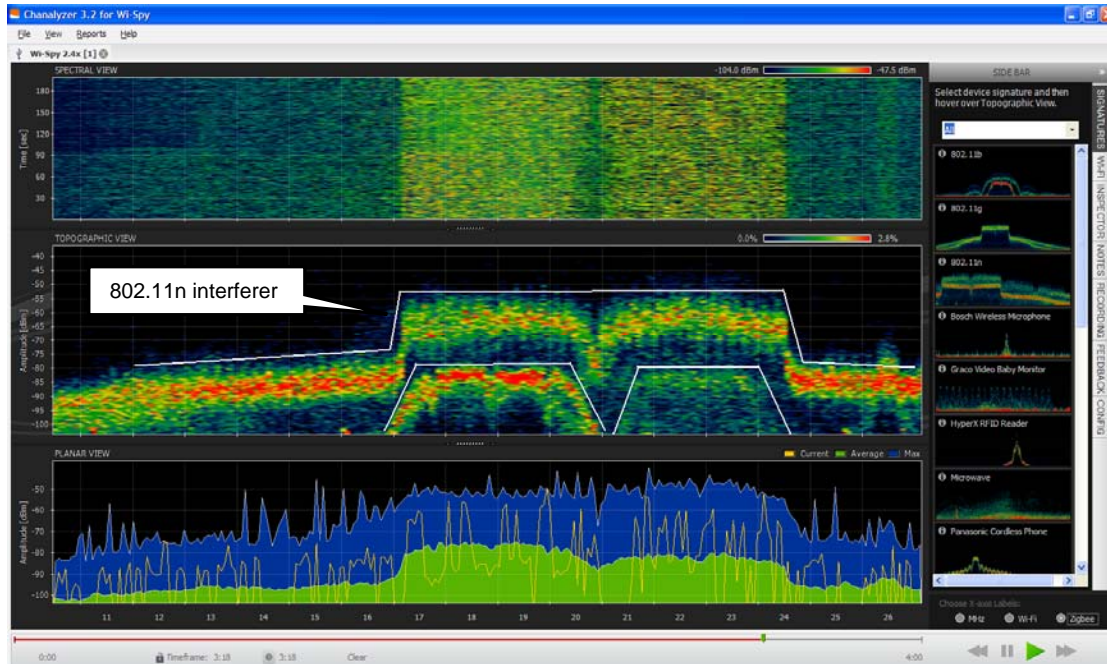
Chanalyzer 3.2 for Wi-Spy

File View Reports Help

Wi-Spy 2.4x [1]

SPECTRAL VIEW

-104.0 dBm -47.5 dBm

Time [sec]

180
150
120
90
60
30

TOPOGRAPHIC VIEW

0.0% 2.8%

802.11n interferer

Amplitude [dBm]

-40
-45
-50
-55
-60
-65
-70
-75
-80
-85
-90
-95
-100

PLANAR VIEW

Current Average Max

Amplitude [dBm]

-50
-60
-70
-80
-90
-100

11 12 13 14 15 16 17 18 19 20 21 22 23 24 25 26

SIDE BAR

Select device signature and then hover over Topographic View.

All

802.11b

802.11g

802.11n

Bosch Wireless Microphone

Graco Video Baby Monitor

HyperX RFID Reader

Microwave

Panasonic Cordless Phone

SIGNATURES | WI-FI | INSPECTOR | NOTES | RECORDING | FEEDBACK | CONFIG

Choose X-axis Labels:

MHz Wi-Fi Zigbee

0:00

Timeframe: 3:18

3:18

Clear

4:00